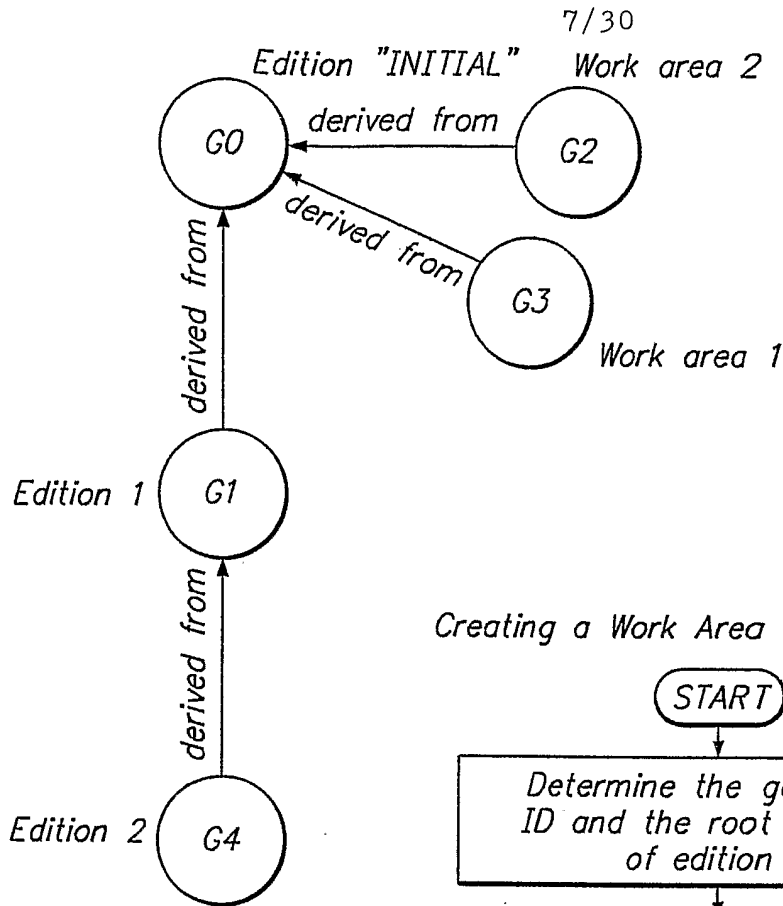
7/30

Edition "INITIAL"

Work area 2

G0

derived from

G2

derived from

G3

Work area 1

derived from

Edition 1

G1

derived from

Edition 2

G4

Creating a Work Area

START

Determine the g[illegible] ID and the root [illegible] of edition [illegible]